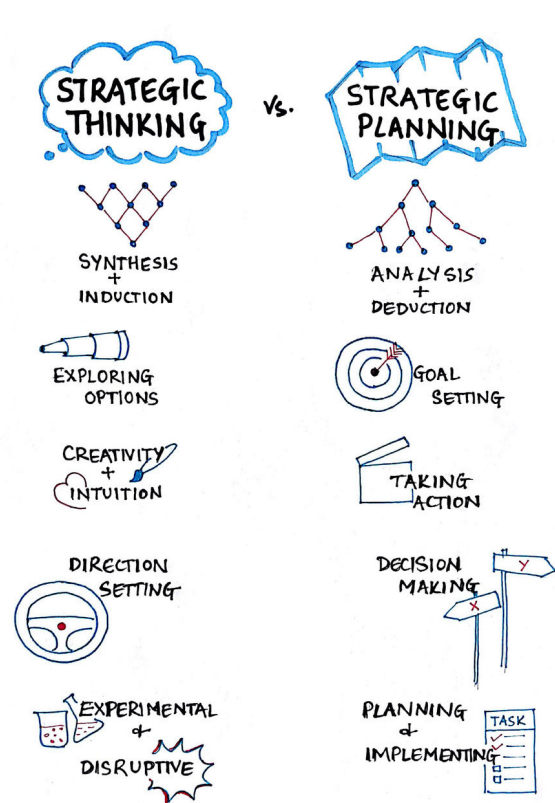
STRATEGIC THINKING

vs.

STRATEGIC PLANNING

SYNTHESIS + INDUCTION

ANALYSIS + DEDUCTION

EXPLORING OPTIONS

GOAL SETTING

CREATIVITY + INTUITION

TAKING ACTION

DIRECTION SETTING

DECISION MAKING

Y

X

EXPERIMENTAL + DISRUPTIVE

PLANNING + IMPLEMENTING

TASK